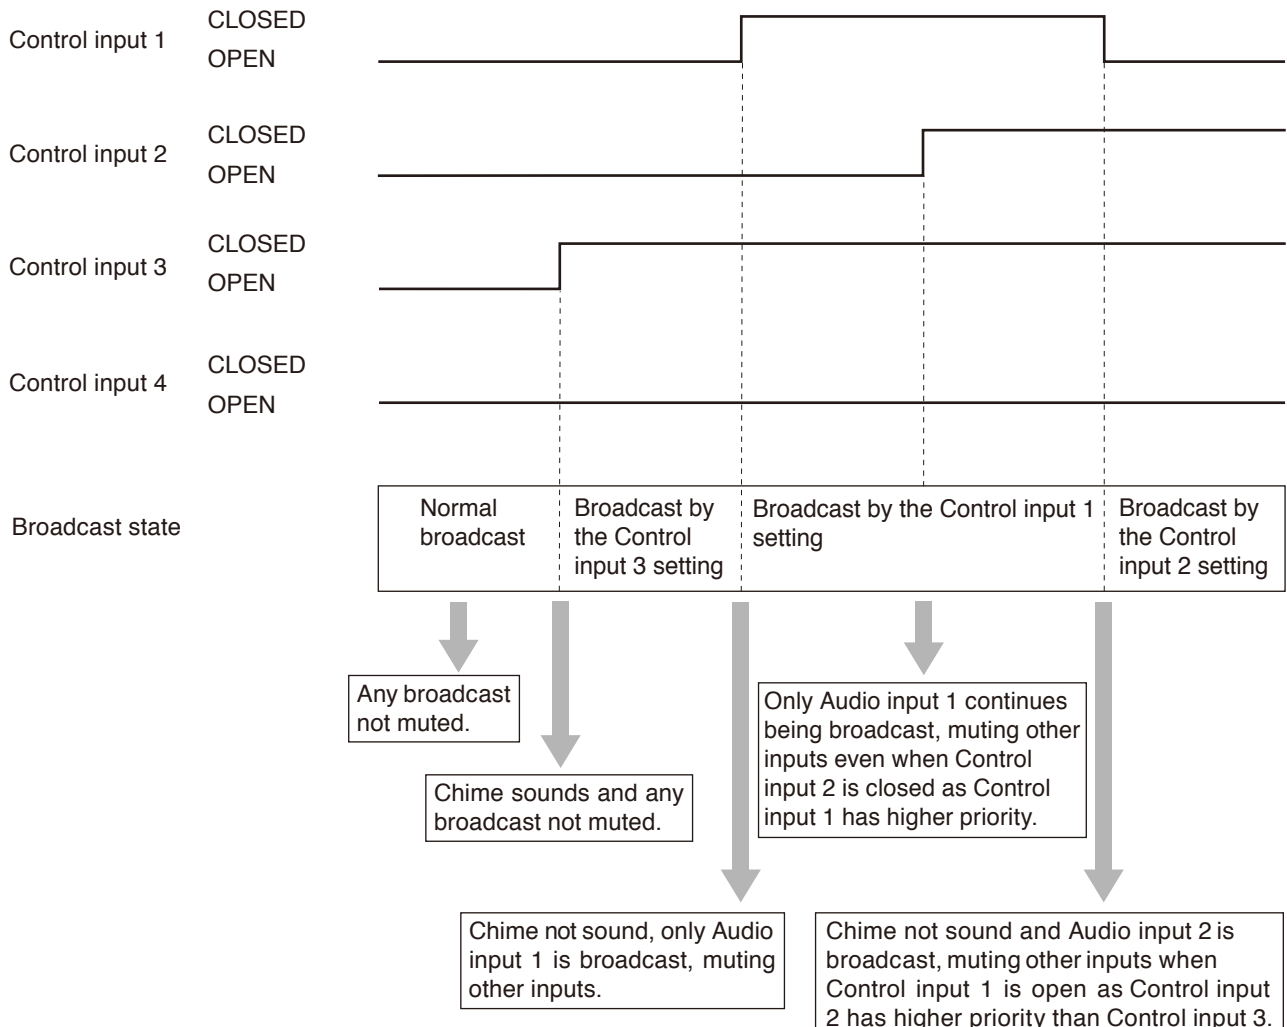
Control input 1 CLOSED OPEN

Control input 2 CLOSED OPEN

Control input 3 CLOSED OPEN

Control input 4 CLOSED OPEN

Broadcast state

Normal broadcast

Broadcast by the Control input 3 setting

Broadcast by the Control input 1 setting

Broadcast by the Control input 2 setting

Any broadcast not muted.

Chime sounds and any broadcast not muted.

Only Audio input 1 continues being broadcast, muting other inputs even when Control input 2 is closed as Control input 1 has higher priority.

Chime not sound, only Audio input 1 is broadcast, muting other inputs.

Chime not sound and Audio input 2 is broadcast, muting other inputs when Control input 1 is open as Control input 2 has higher priority than Control input 3.